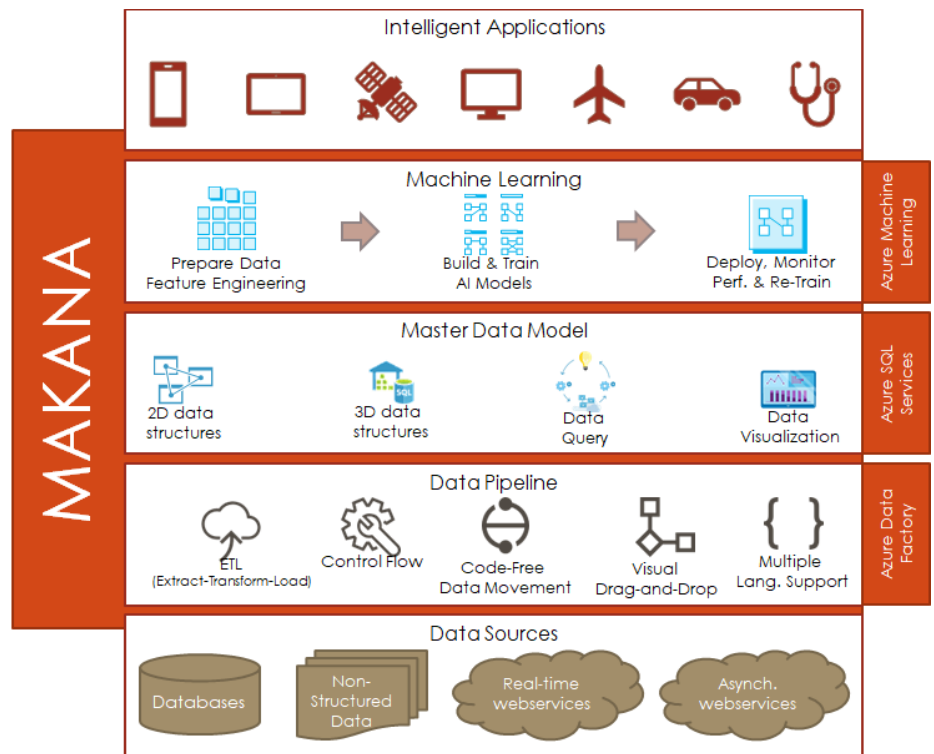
MAKANA

Intelligent Applications

Machine Learning

Prepare Data Feature Engineering

Build & Train AI Models

Deploy, Monitor Perf. & Re-Train

Azure Machine Learning

Master Data Model

2D data structures

3D data structures

SQL

Data Query

Data Visualization

Azure SQL Services

Data Pipeline

ETL (Extract-Transform-Load)

Control Flow

Code-Free Data Movement

Visual Drag-and-Drop

{ }

Multiple Lang. Support

Azure Data Factory

Data Sources

Databases

Non-Structured Data

Real-time webservices

Asynch. webservices